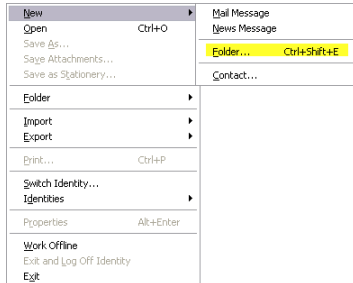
New
Open Ctrl+O
Save As...
Save Attachments...
Save as Stationery...
Folder
Import
Export
Print... Ctrl+P
Switch Identity...
Identities
Properties Alt+Enter
Work Offline
Exit and Log Off Identity
Exit

Mail Message
News Message
Folder... Ctrl+Shift+E
Contact...